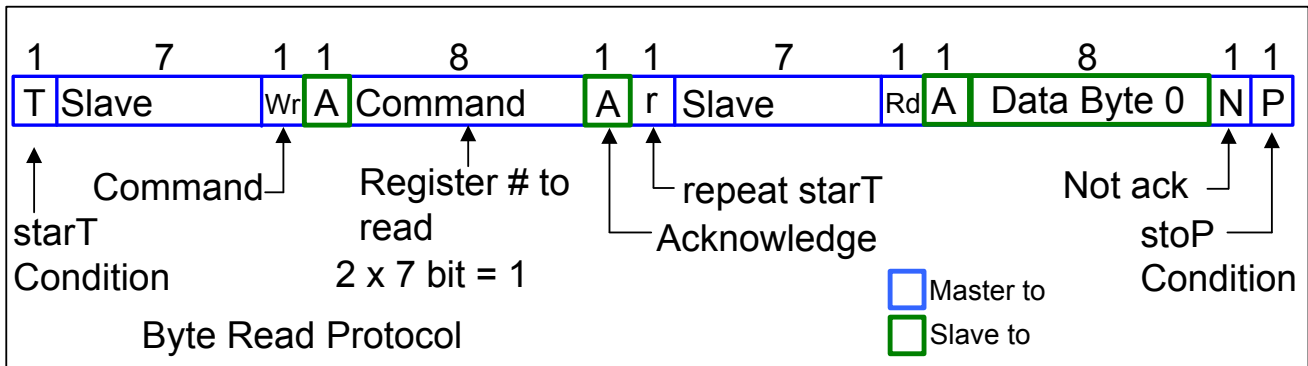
| 1 | 7 | 1 | 1 | 8 | 1 | 1 | 7 | 1 | 1 | 8 | 1 | 1 |
|---|---|---|---|---|---|---|---|---|---|---|---|---|
| T | Slave | Wr | A | Command | A | r | Slave | Rd | A | Data Byte 0 | N | P |

Command

Register # to read

repeat starT

Not ack

starT Condition

Acknowledge

stoP Condition

2 x 7 bit = 1

Master to

Slave to

Byte Read Protocol